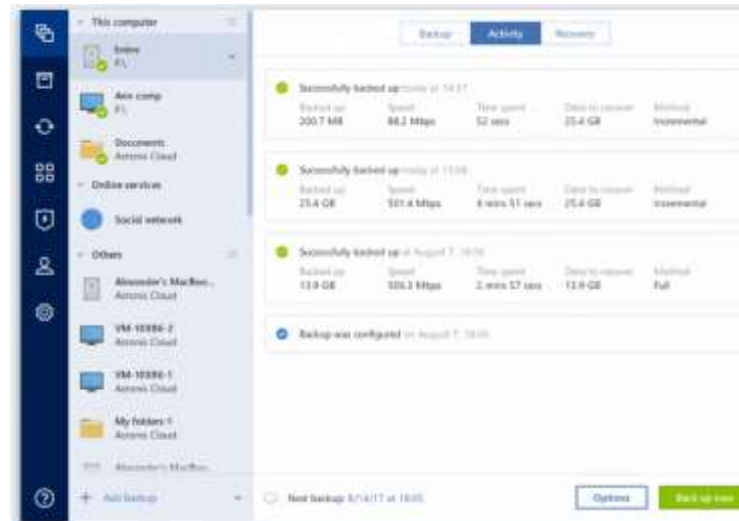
This computer

Entire
F\

Ann comp
F\

Documents
Acronis Cloud

Online services

Social network

Others

Alexander's MacBoo...
Acronis Cloud

VM-10086-2
Acronis Cloud

VM-10086-1
Acronis Cloud

My folders-1
Acronis Cloud

Alexander's MacBoo...

Add backup

Backup Activity Recovery

Successfully backed up today at 14:17

| Backed up | Speed | Time spent | Data to recover | Method |
|---|---|---|---|---|
| 200.7 MB | 88.2 Mbps | 52 secs | 25.4 GB | Incremental |

Successfully backed up today at 13:08

| Backed up | Speed | Time spent | Data to recover | Method |
|---|---|---|---|---|
| 25.4 GB | 501.4 Mbps | 6 mins 51 secs | 25.4 GB | Incremental |

Successfully backed up at August 7, 18:06

| Backed up | Speed | Time spent | Data to recover | Method |
|---|---|---|---|---|
| 13.9 GB | 506.3 Mbps | 2 mins 57 secs | 13.9 GB | Full |

Backup was configured on August 7, 18:06

Next backup: 8/14/17 at 18:05

Options

Back up now